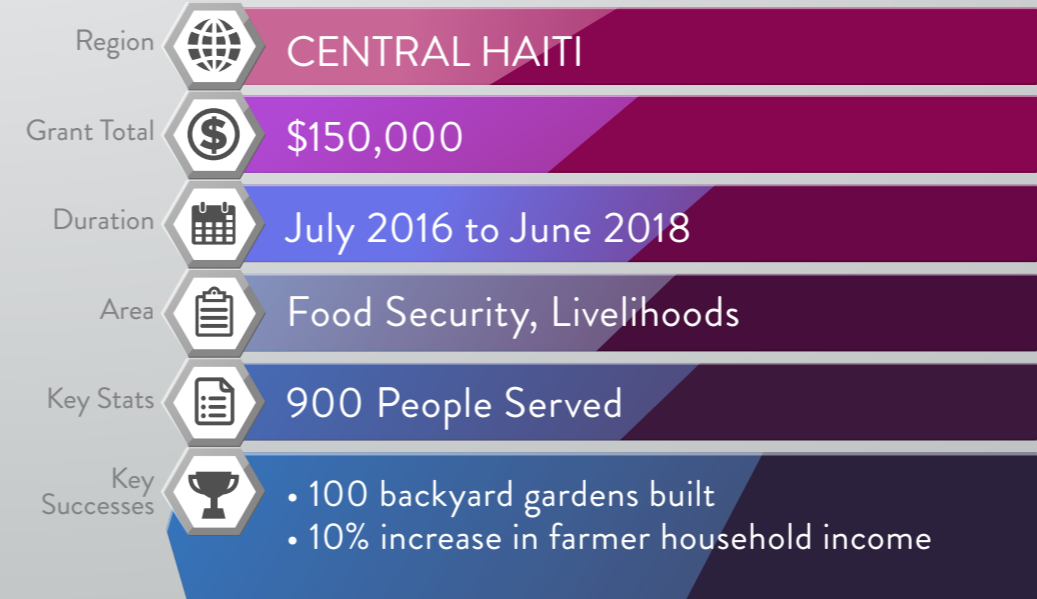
Region CENTRAL HAITI

Grant Total $150,000

Duration July 2016 to June 2018

Area Food Security, Livelihoods

Key Stats 900 People Served

Key Successes
• 100 backyard gardens built
• 10% increase in farmer household income